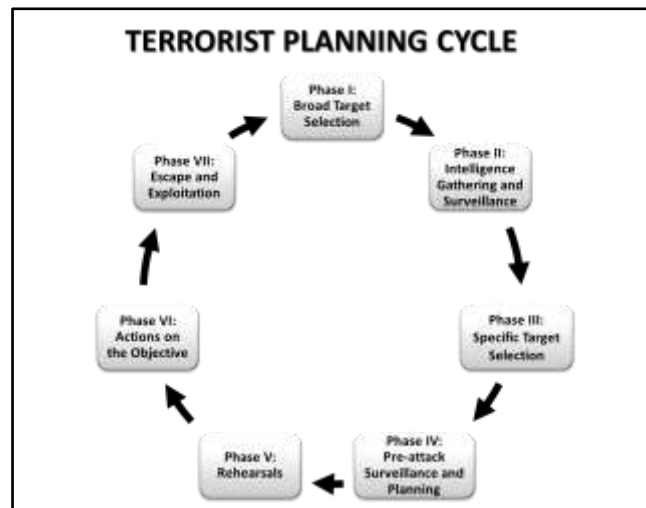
TERRORIST PLANNING CYCLE

Phase I: Broad Target Selection

Phase II: Intelligence Gathering and Surveillance

Phase III: Specific Target Selection

Phase IV: Pre-attack Surveillance and Planning

Phase V: Rehearsals

Phase VI: Actions on the Objective

Phase VII: Escape and Exploitation